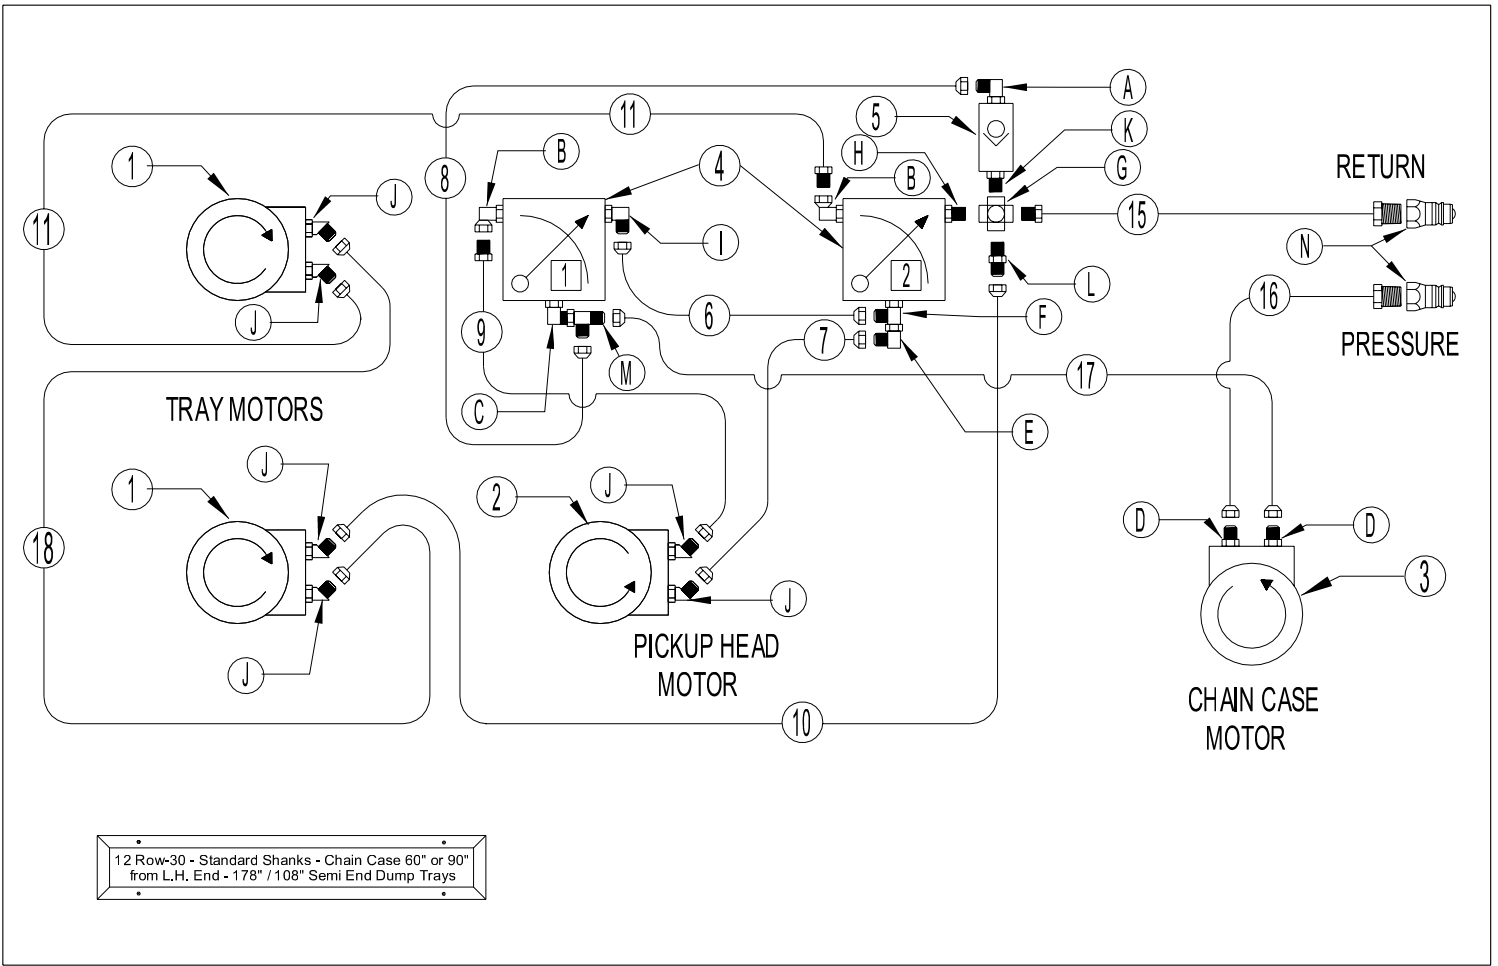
A
11
5
K
H
B
G
4
B
RETURN
8
B
1
J
11
I
1
2
15
N
J
6
F
L
16
9
7
M
PRESSURE
17
C
E
TRAY MOTORS
J
J
1
2
D
D
3
18
J
J
PICKUP HEAD MOTOR
CHAIN CASE MOTOR
10
12 Row-30 - Standard Shanks - Chain Case 60" or 90" from L.H. End - 178" / 108" Semi End Dump Trays